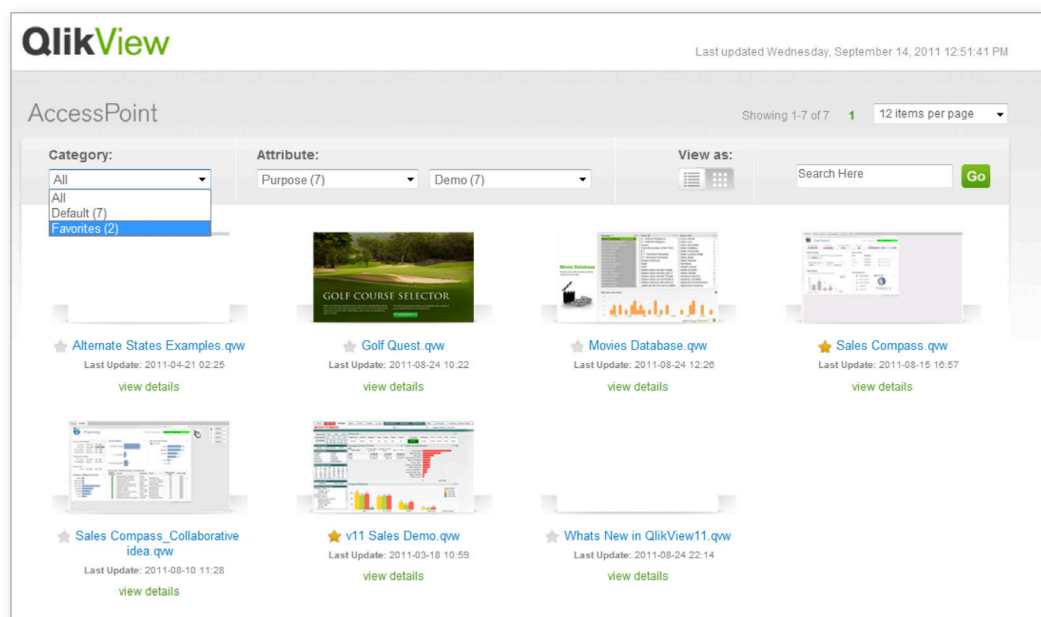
QlikView

Last updated Wednesday, September 14, 2011 12:51:41 PM

AccessPoint

Showing 1-7 of 7 1 12 items per page

Category:
All
All
Default (7)
Favorites (2)

Attribute:
Purpose (7)
Demo (7)

View as:

Search Here
Go

GOLF COURSE SELECTOR

Movie Database

Alternate States Examples.qvw
Last Update: 2011-04-21 02:25
view details

Golf Quest.qvw
Last Update: 2011-08-24 10:22
view details

Movies Database.qvw
Last Update: 2011-08-24 12:26
view details

Sales Compass.qvw
Last Update: 2011-08-15 16:57
view details

Sales Compass_Collaborative idea.qvw
Last Update: 2011-08-10 11:28
view details

v11 Sales Demo.qvw
Last Update: 2011-03-18 10:59
view details

Whats New in QlikView11.qvw
Last Update: 2011-08-24 22:14
view details